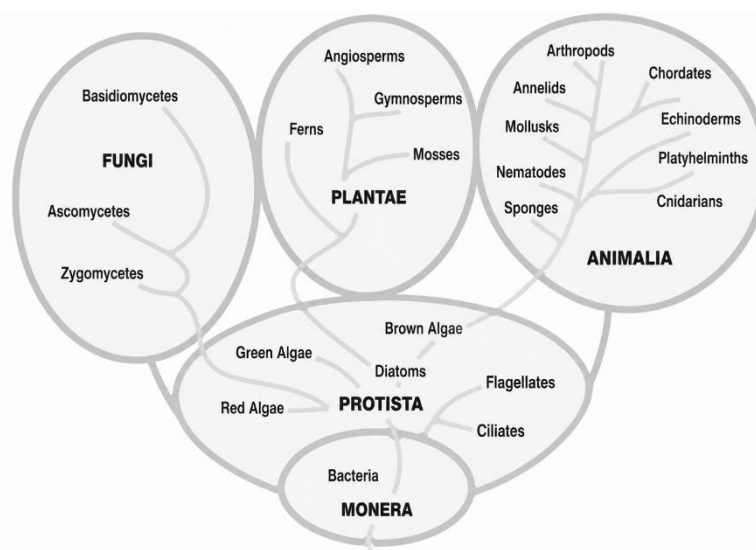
Basidiomycetes

FUNGI

Ascomycetes

Zygomycetes

Angiosperms

Gymnosperms

Ferns

Mosses

PLANTAE

Arthropods

Annelids

Chordates

Mollusks

Echinoderms

Platyhelminths

Nematodes

Cnidarians

Sponges

ANIMALIA

Brown Algae

Green Algae

Diatoms

Flagellates

Red Algae

PROTISTA

Ciliates

Bacteria

MONERA